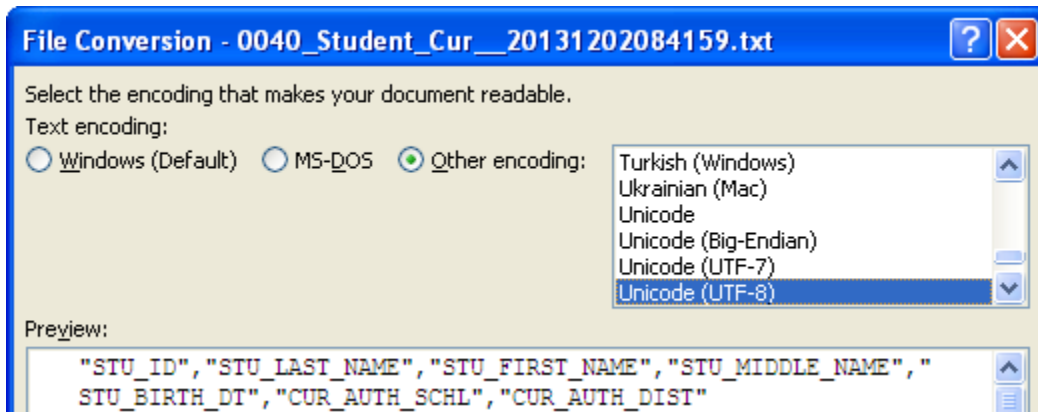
File Conversion - 0040_Student_Cur__20131202084159.txt

?

Select the encoding that makes your document readable.

Text encoding:

Windows (Default) MS-DOS Other encoding:

Turkish (Windows)
Ukrainian (Mac)
Unicode
Unicode (Big-Endian)
Unicode (UTF-7)
Unicode (UTF-8)

Preview:

"STU_ID","STU_LAST_NAME","STU_FIRST_NAME","STU_MIDDLE_NAME"," STU_BIRTH_DT","CUR_AUTH_SCHL","CUR_AUTH_DIST"